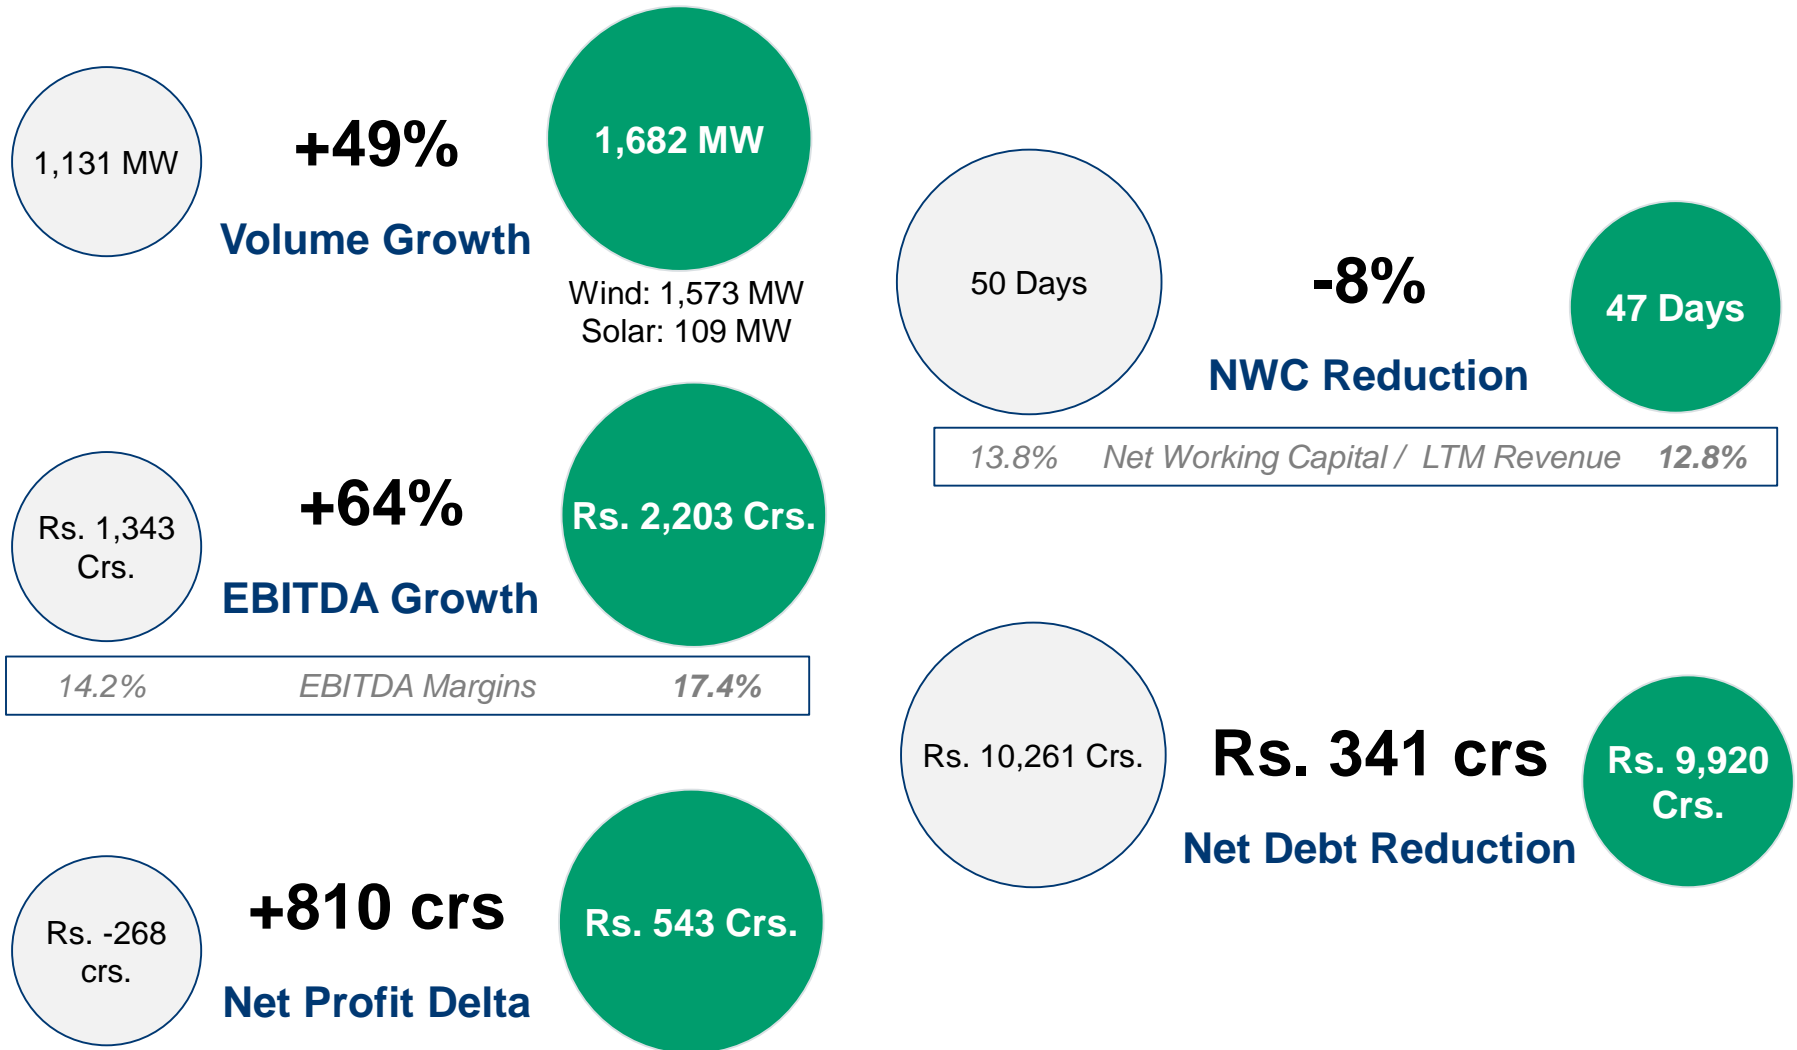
1,131 MW

+49%

Volume Growth

1,682 MW

Wind: 1,573 MW
Solar: 109 MW

50 Days

-8%

NWC Reduction

47 Days

| 13.8% | Net Working Capital / LTM Revenue | 12.8% |
|---|---|---|

Rs. 1,343 Crs.

+64%

EBITDA Growth

Rs. 2,203 Crs.

| 14.2% | EBITDA Margins | 17.4% |
|---|---|---|

Rs. 10,261 Crs.

Rs. 341 crs

Net Debt Reduction

Rs. 9,920 Crs.

Rs. -268 crs.

+810 crs

Net Profit Delta

Rs. 543 Crs.